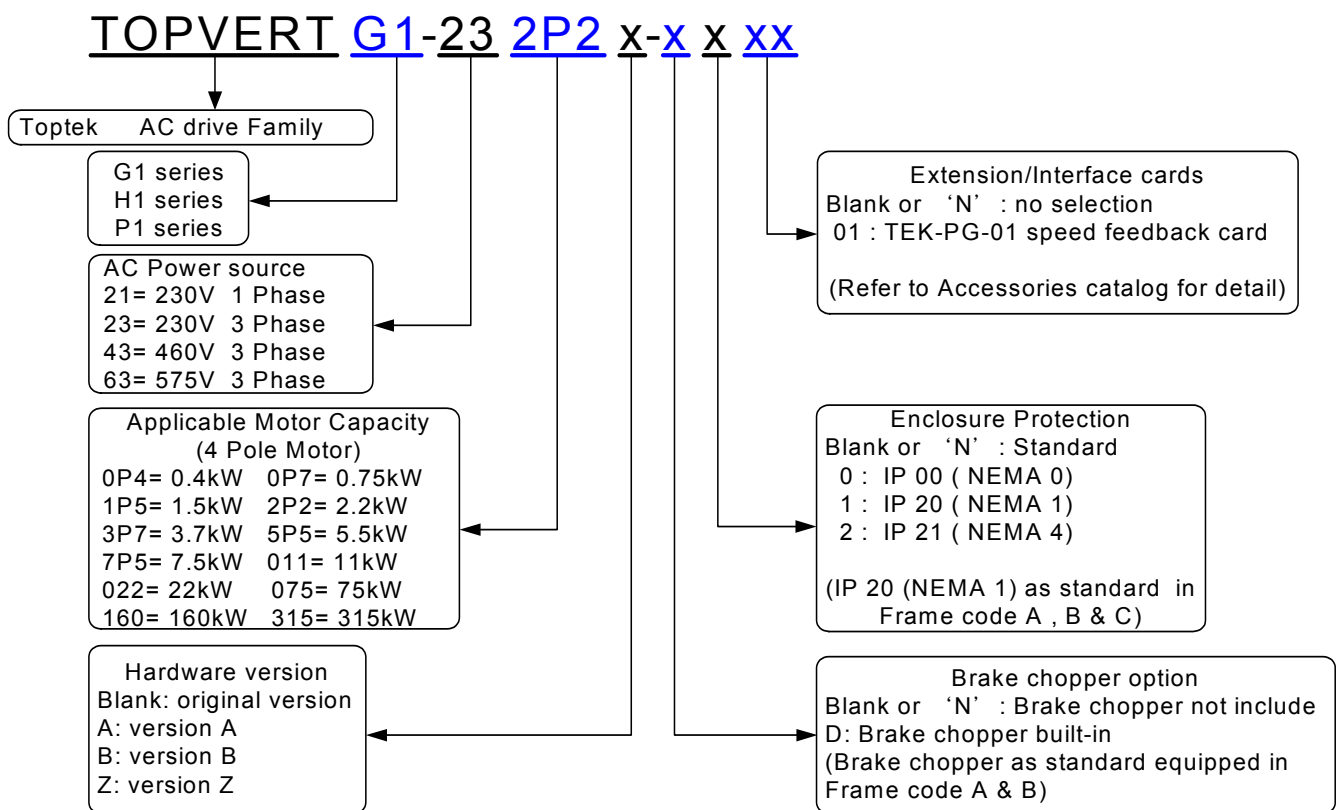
TOPVERT G1-23 2P2 x-x x xx

Toptek AC drive Family

G1 series
H1 series
P1 series

AC Power source
21= 230V 1 Phase
23= 230V 3 Phase
43= 460V 3 Phase
63= 575V 3 Phase

Applicable Motor Capacity
(4 Pole Motor)
0P4= 0.4kW 0P7= 0.75kW
1P5= 1.5kW 2P2= 2.2kW
3P7= 3.7kW 5P5= 5.5kW
7P5= 7.5kW 011= 11kW
022= 22kW 075= 75kW
160= 160kW 315= 315kW

Hardware version
Blank: original version
A: version A
B: version B
Z: version Z

Extension/Interface cards
Blank or 'N' : no selection
01 : TEK-PG-01 speed feedback card

(Refer to Accessories catalog for detail)

Enclosure Protection
Blank or 'N' : Standard
0 : IP 00 ( NEMA 0)
1 : IP 20 ( NEMA 1)
2 : IP 21 ( NEMA 4)

(IP 20 (NEMA 1) as standard in Frame code A , B & C)

Brake chopper option
Blank or 'N' : Brake chopper not include
D: Brake chopper built-in
(Brake chopper as standard equipped in Frame code A & B)